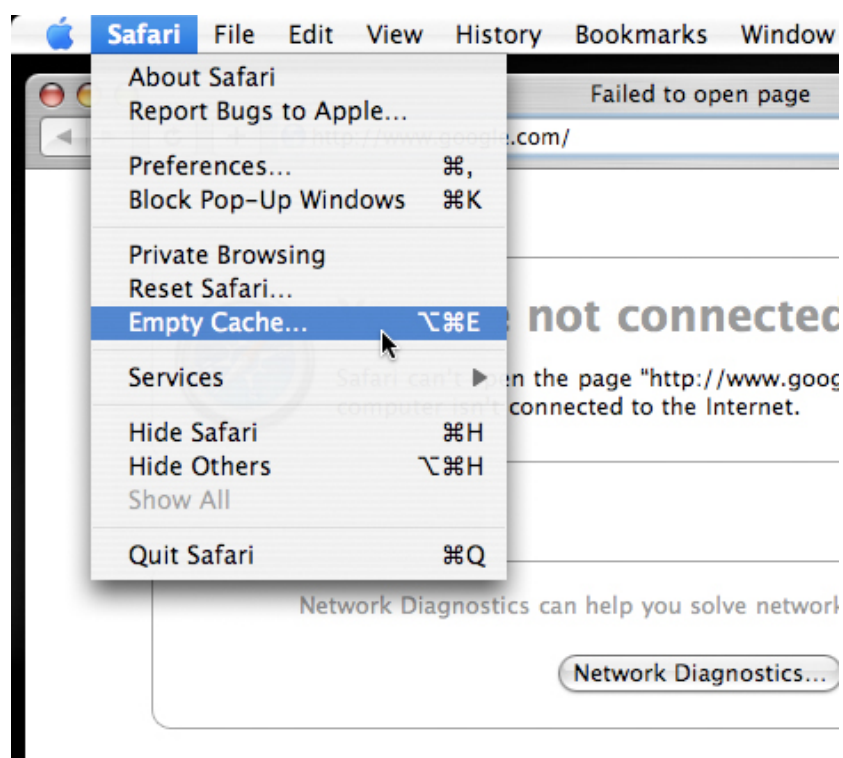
Safari File Edit View History Bookmarks Window

About Safari
Report Bugs to Apple...

Preferences... ⌘,
Block Pop-Up Windows ⌘K

Private Browsing
Reset Safari...
Empty Cache... ⌥⌘E

Services

Hide Safari ⌘H
Hide Others ⌥⌘H
Show All

Quit Safari ⌘Q

Failed to open page

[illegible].com/

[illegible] not connected

Safari can't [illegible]en the page "http://www.goog
computer isn't connected to the Internet.

Network Diagnostics can help you solve network

Network Diagnostics...